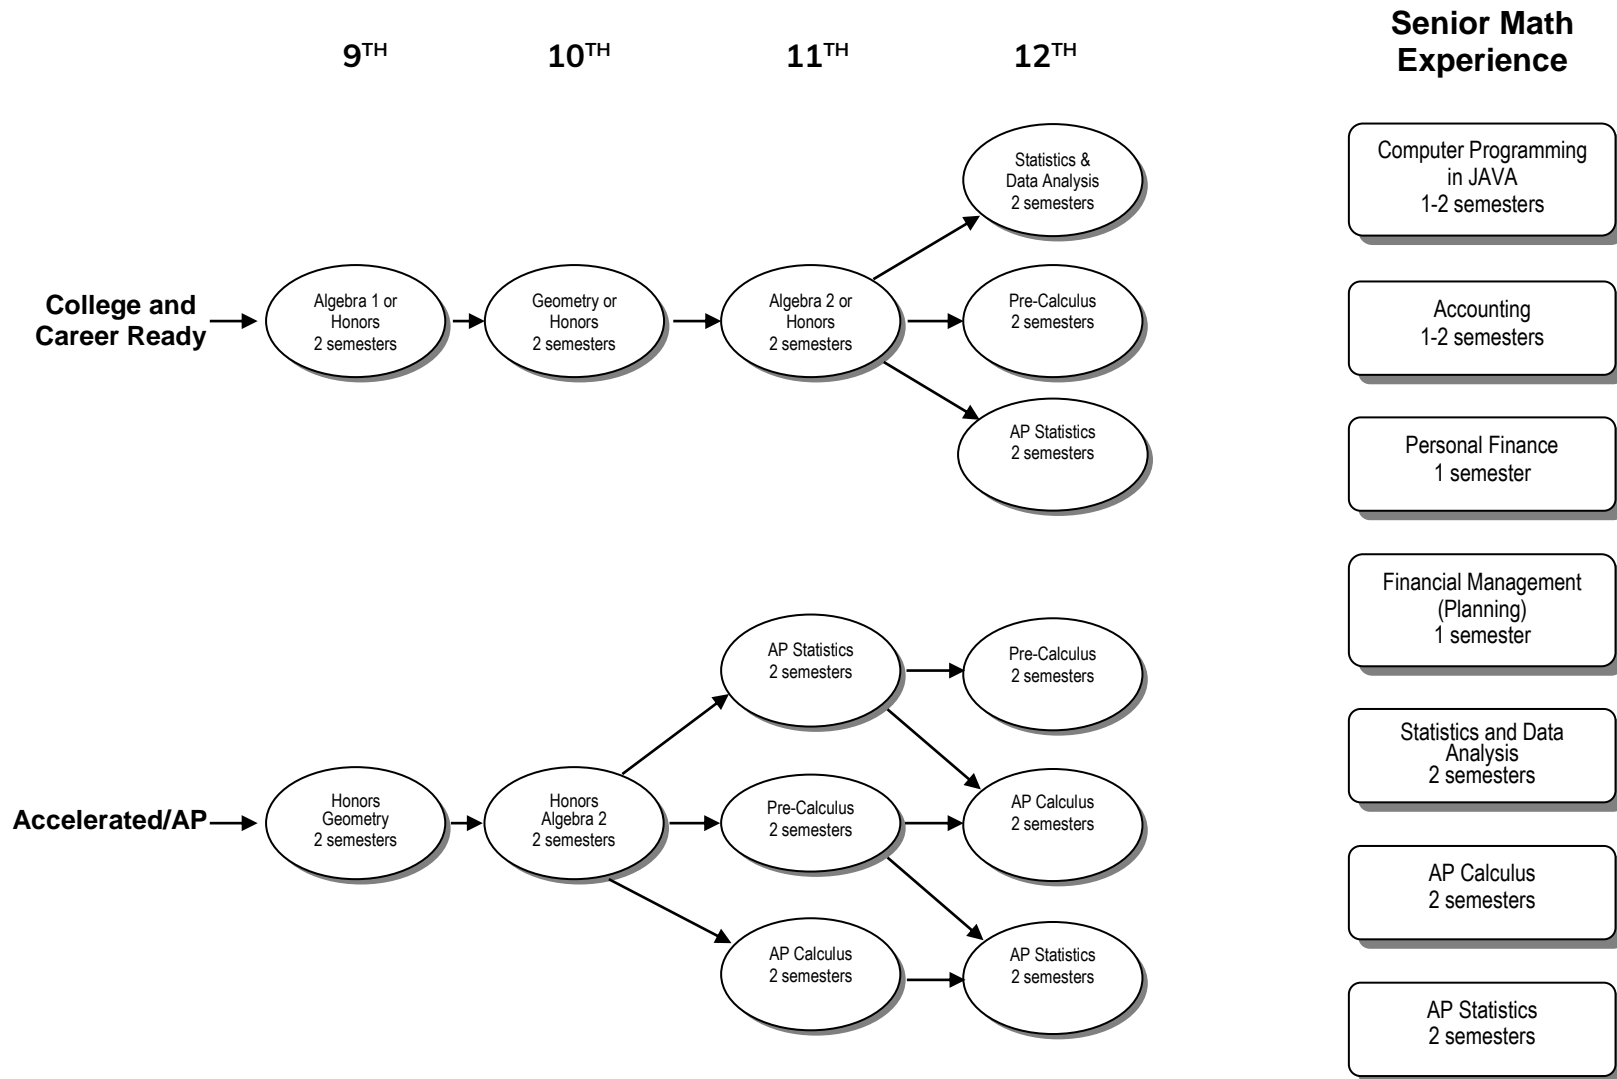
9TH

10TH

11TH

12TH

Senior Math Experience

Statistics & Data Analysis 2 semesters

Computer Programming in JAVA 1-2 semesters

College and Career Ready

Algebra 1 or Honors 2 semesters

Geometry or Honors 2 semesters

Algebra 2 or Honors 2 semesters

Pre-Calculus 2 semesters

Accounting 1-2 semesters

AP Statistics 2 semesters

Personal Finance 1 semester

Financial Management (Planning) 1 semester

AP Statistics 2 semesters

Pre-Calculus 2 semesters

Statistics and Data Analysis 2 semesters

Accelerated/AP

Honors Geometry 2 semesters

Honors Algebra 2 2 semesters

Pre-Calculus 2 semesters

AP Calculus 2 semesters

AP Calculus 2 semesters

AP Calculus 2 semesters

AP Statistics 2 semesters

AP Statistics 2 semesters